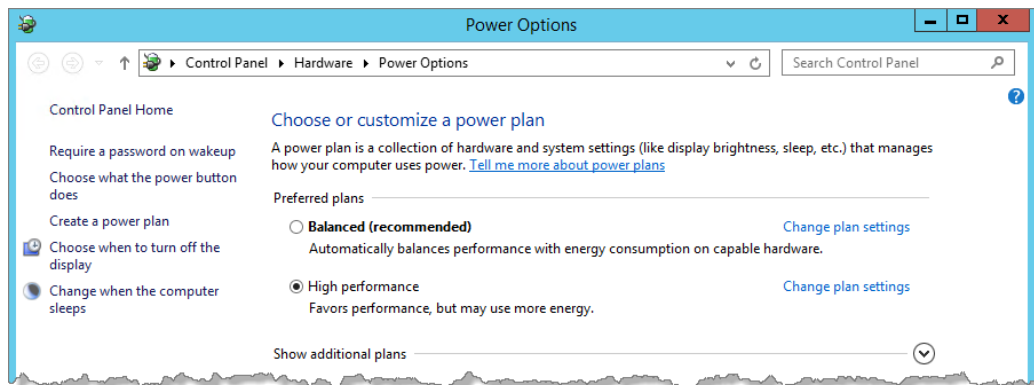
Power Options

Control Panel ▸ Hardware ▸ Power Options

Search Control Panel

Control Panel Home

Require a password on wakeup

Choose what the power button does

Create a power plan

Choose when to turn off the display

Change when the computer sleeps

Choose or customize a power plan

A power plan is a collection of hardware and system settings (like display brightness, sleep, etc.) that manages how your computer uses power. Tell me more about power plans

Preferred plans

Balanced (recommended)

Change plan settings

Automatically balances performance with energy consumption on capable hardware.

High performance

Change plan settings

Favors performance, but may use more energy.

Show additional plans